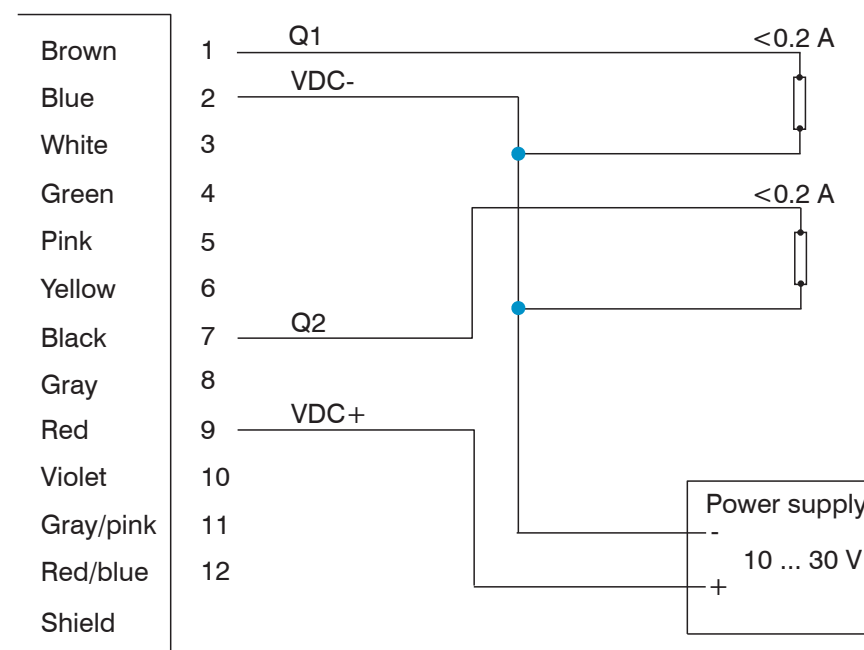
| | |
|---|---|
| Brown | 1 |
| Blue | 2 |
| White | 3 |
| Green | 4 |
| Pink | 5 |
| Yellow | 6 |
| Black | 7 |
| Gray | 8 |
| Red | 9 |
| Violet | 10 |
| Gray/pink | 11 |
| Red/blue | 12 |
| Shield | |

Q1
VDC-
Q2
VDC+
<0.2 A
<0.2 A
Power supply
-
10 ... 30 V
+